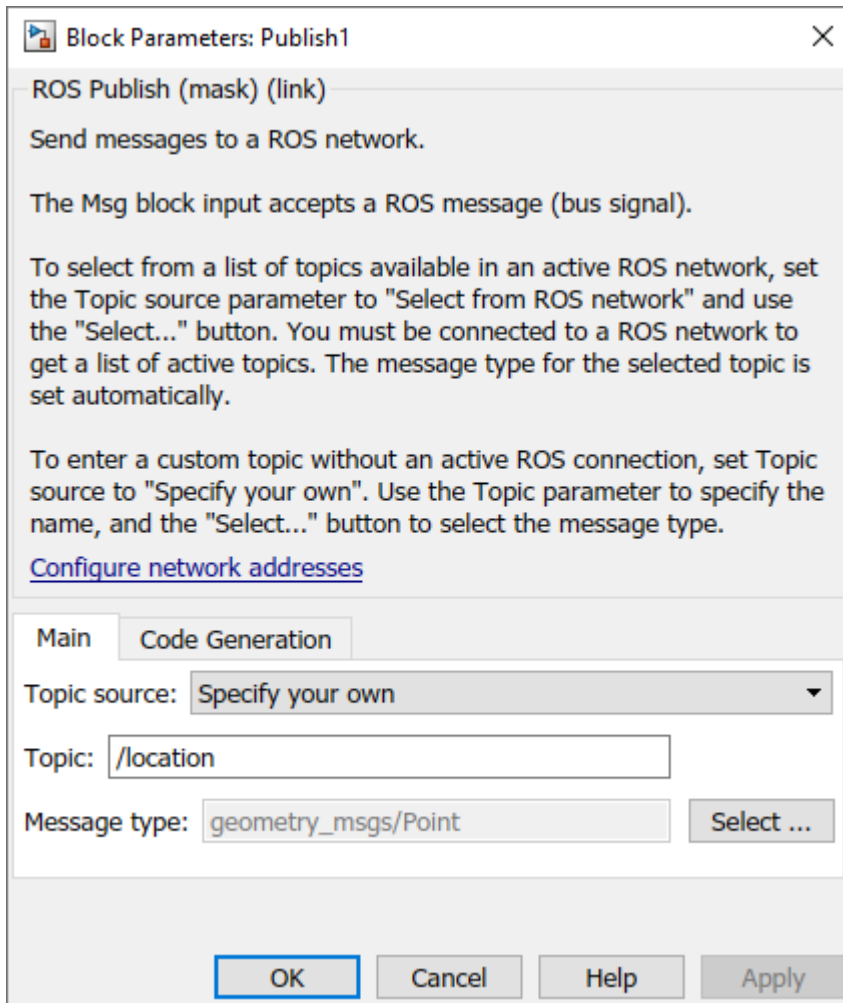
Block Parameters: Publish1

×

ROS Publish (mask) (link)

Send messages to a ROS network.

The Msg block input accepts a ROS message (bus signal).

To select from a list of topics available in an active ROS network, set the Topic source parameter to "Select from ROS network" and use the "Select..." button. You must be connected to a ROS network to get a list of active topics. The message type for the selected topic is set automatically.

To enter a custom topic without an active ROS connection, set Topic source to "Specify your own". Use the Topic parameter to specify the name, and the "Select..." button to select the message type.

Configure network addresses

Main | Code Generation

Topic source: Specify your own

Topic: /location

Message type: geometry_msgs/Point | Select ...

OK | Cancel | Help | Apply